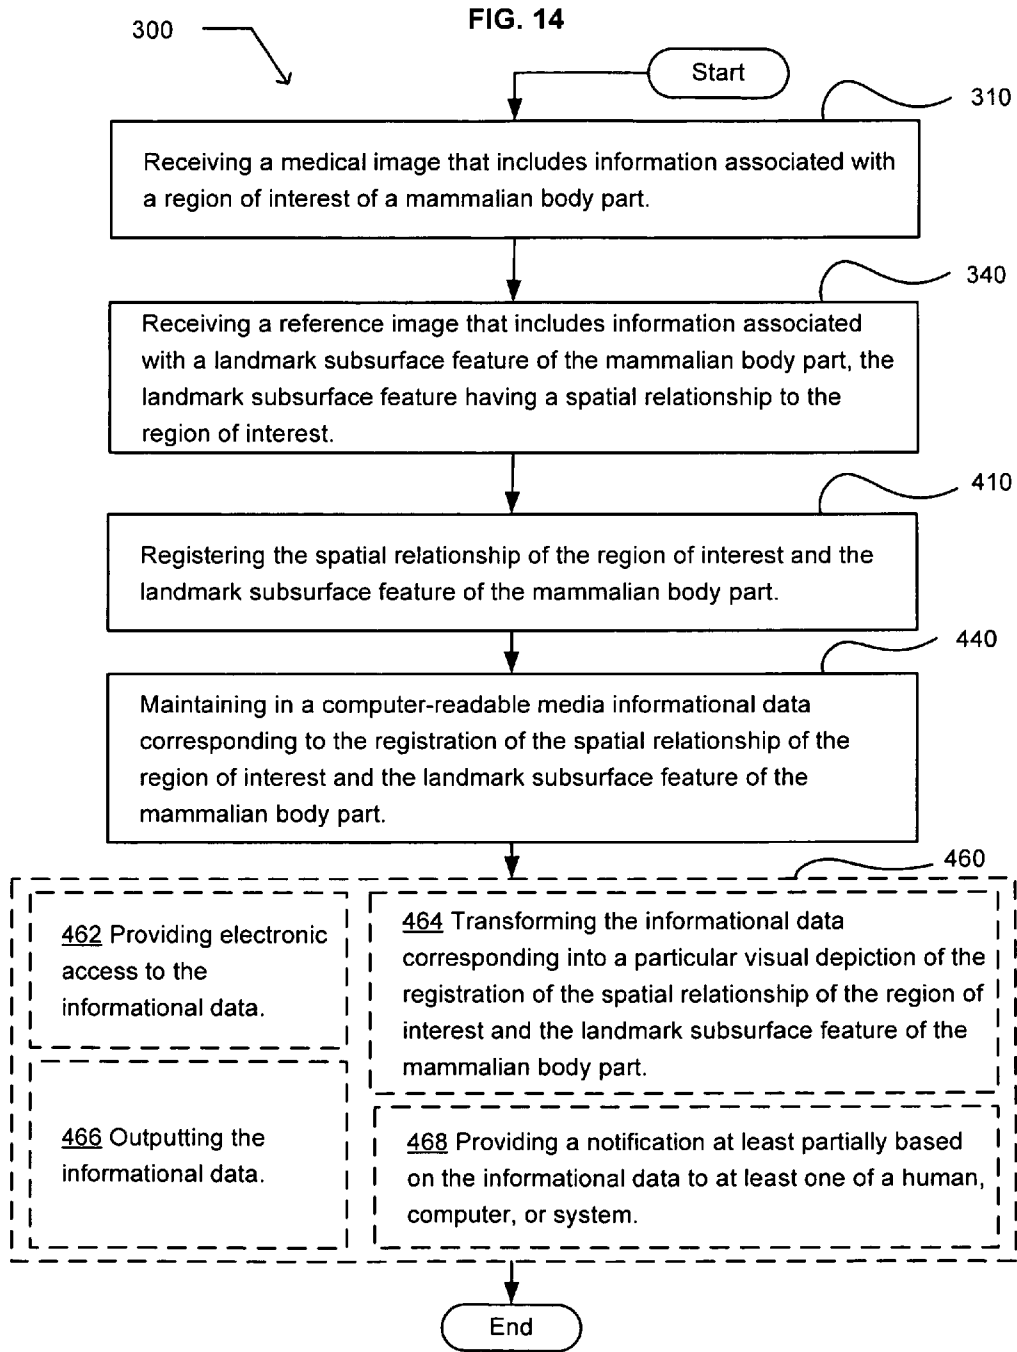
FIG. 14

300

Start

310

Receiving a medical image that includes information associated with a region of interest of a mammalian body part.

340

Receiving a reference image that includes information associated with a landmark subsurface feature of the mammalian body part, the landmark subsurface feature having a spatial relationship to the region of interest.

410

Registering the spatial relationship of the region of interest and the landmark subsurface feature of the mammalian body part.

440

Maintaining in a computer-readable media informational data corresponding to the registration of the spatial relationship of the region of interest and the landmark subsurface feature of the mammalian body part.

460

462 Providing electronic access to the informational data.

464 Transforming the informational data corresponding into a particular visual depiction of the registration of the spatial relationship of the region of interest and the landmark subsurface feature of the mammalian body part.

466 Outputting the informational data.

468 Providing a notification at least partially based on the informational data to at least one of a human, computer, or system.

End